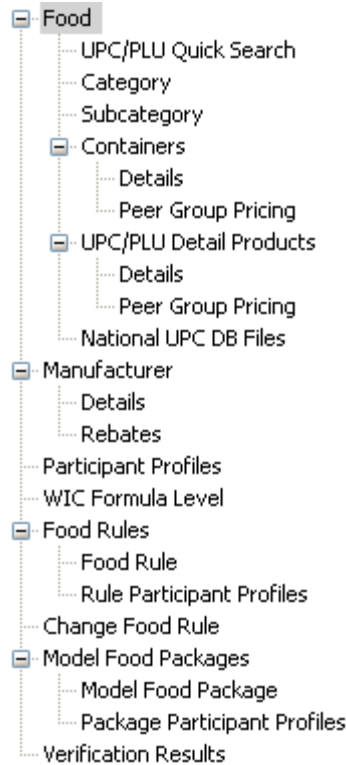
Food
UPC/PLU Quick Search
Category
Subcategory
Containers
Details
Peer Group Pricing
UPC/PLU Detail Products
Details
Peer Group Pricing
National UPC DB Files
Manufacturer
Details
Rebates
Participant Profiles
WIC Formula Level
Food Rules
Food Rule
Rule Participant Profiles
Change Food Rule
Model Food Packages
Model Food Package
Package Participant Profiles
Verification Results